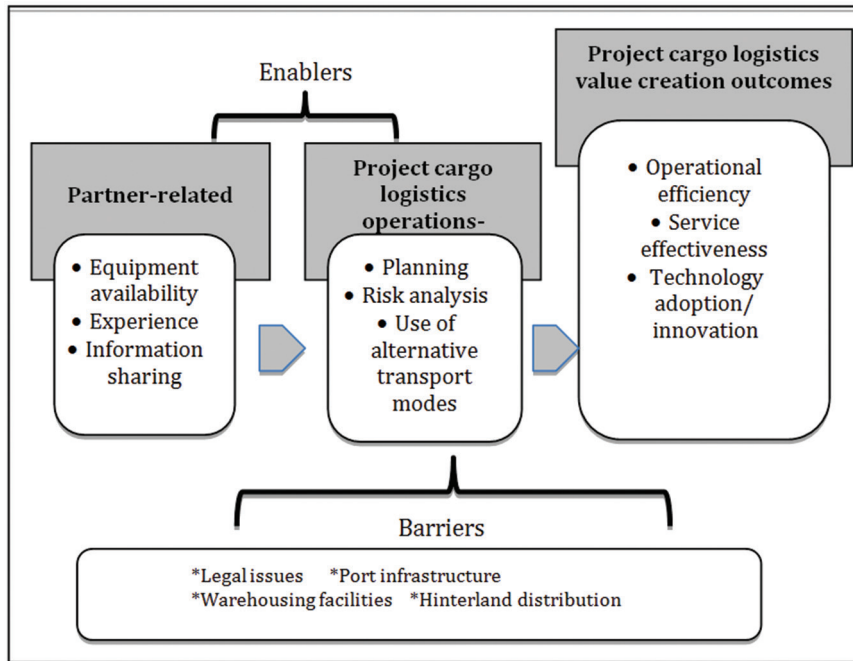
Enablers

Project cargo logistics value creation outcomes

Partner-related

Project cargo logistics operations-

• Equipment availability
• Experience
• Information sharing

• Planning
• Risk analysis
• Use of alternative transport modes

• Operational efficiency
• Service effectiveness
• Technology adoption/ innovation

Barriers

*Legal issues *Port infrastructure
*Warehousing facilities *Hinterland distribution